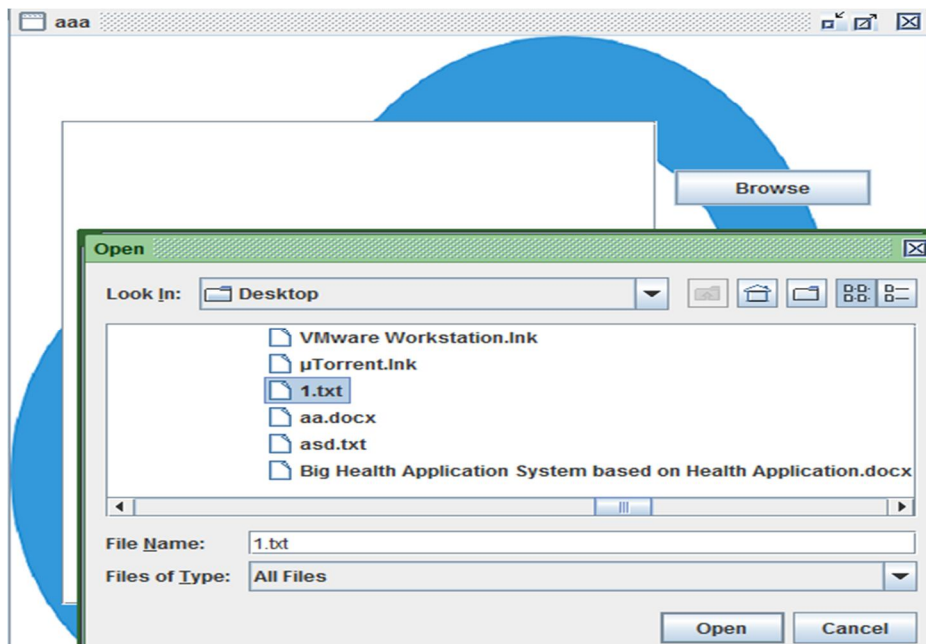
aaa

Browse

Open

Look In: Desktop

VMware Workstation.lnk
µTorrent.lnk
1.txt
aa.docx
asd.txt
Big Health Application System based on Health Application.docx

File Name: 1.txt

Files of Type: All Files

Open Cancel